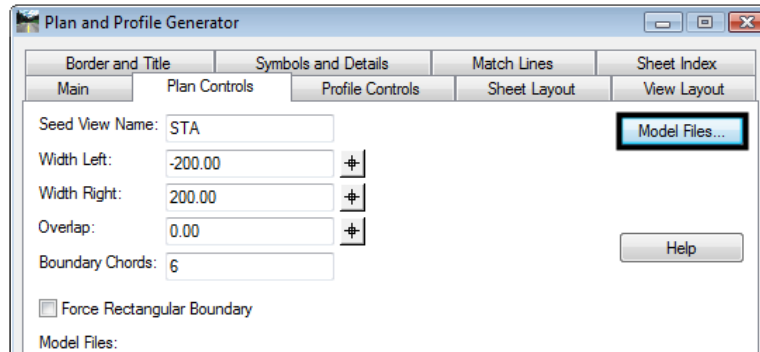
Plan and Profile Generator

Border and Title | Symbols and Details | Match Lines | Sheet Index
Main | Plan Controls | Profile Controls | Sheet Layout | View Layout

Seed View Name: STA
Width Left: -200.00
Width Right: 200.00
Overlap: 0.00
Boundary Chords: 6

Model Files...

Help

Force Rectangular Boundary

Model Files: